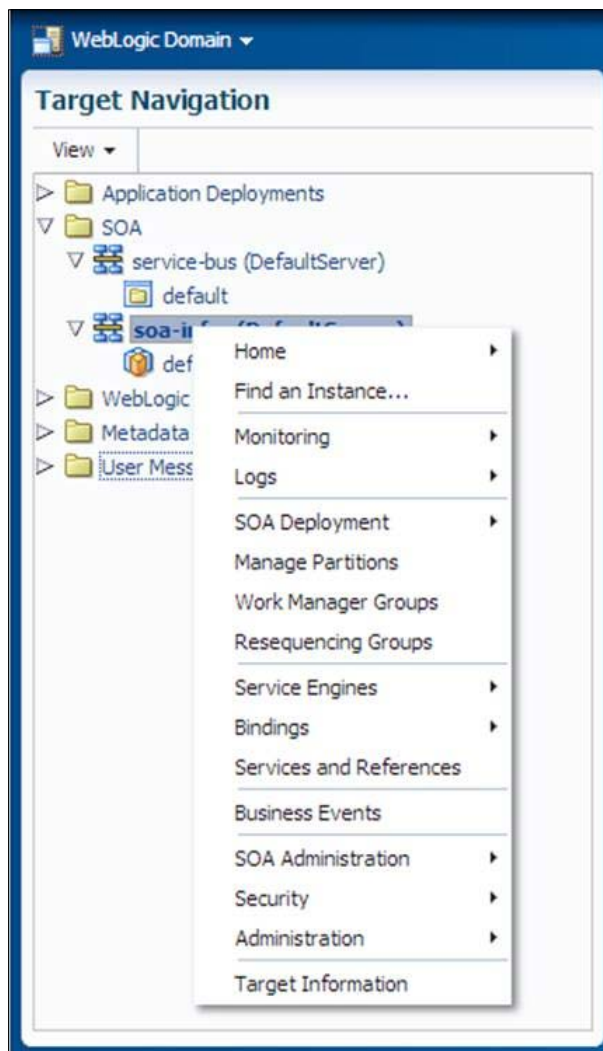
WebLogic Domain ▾

Target Navigation

View ▾

Application Deployments
SOA
service-bus (DefaultServer)
default
soa-i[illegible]
def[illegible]
WebLogic
Metadata
User Mess

Home
Find an Instance...
Monitoring
Logs
SOA Deployment
Manage Partitions
Work Manager Groups
Resequencing Groups
Service Engines
Bindings
Services and References
Business Events
SOA Administration
Security
Administration
Target Information